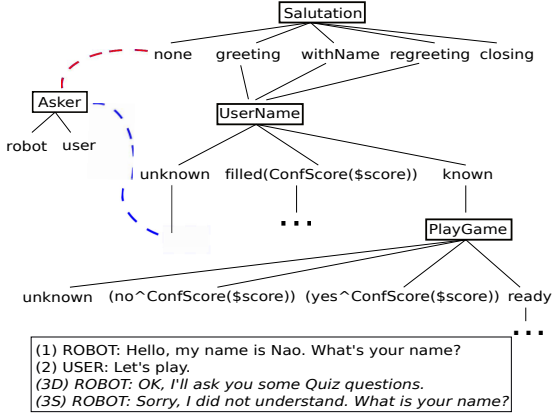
Salutation

none greeting withName regreeting closing

Asker

robot user

UserName

unknown filled(ConfScore($score)) known

...

PlayGame

unknown (no^ConfScore($score)) (yes^ConfScore($score)) ready

...

(1) ROBOT: Hello, my name is Nao. What's your name?
(2) USER: Let's play.
(3D) ROBOT: OK, I'll ask you some Quiz questions.
(3S) ROBOT: Sorry, I did not understand. What is your name?